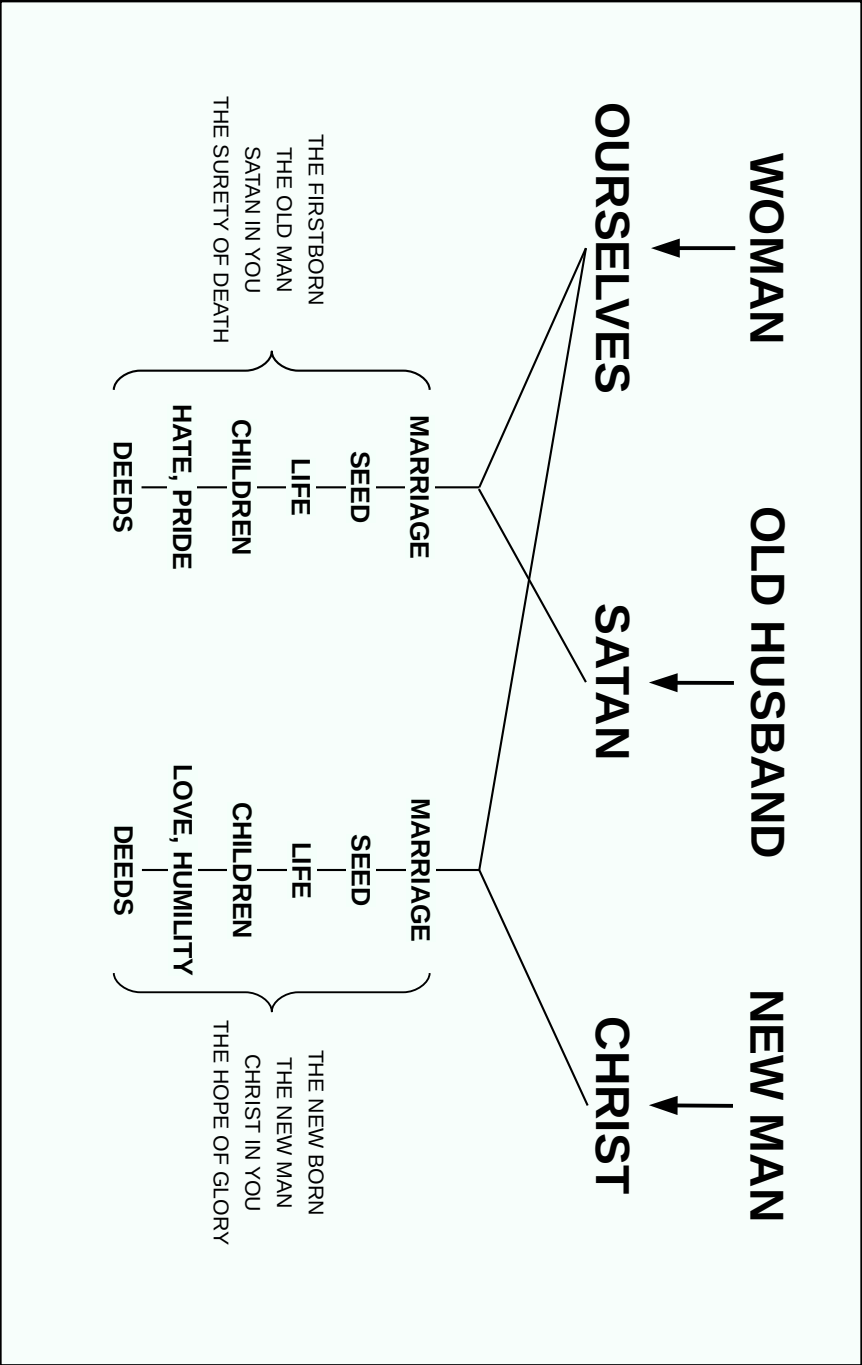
WOMAN
OURSELVES

OLD HUSBAND
SATAN

NEW MAN
CHRIST

MARRIAGE
SEED
LIFE
CHILDREN
HATE, PRIDE
DEEDS

THE FIRSTBORN
THE OLD MAN
SATAN IN YOU
THE SURETY OF DEATH

MARRIAGE
SEED
LIFE
CHILDREN
LOVE, HUMILITY
DEEDS

THE NEW BORN
THE NEW MAN
CHRIST IN YOU
THE HOPE OF GLORY